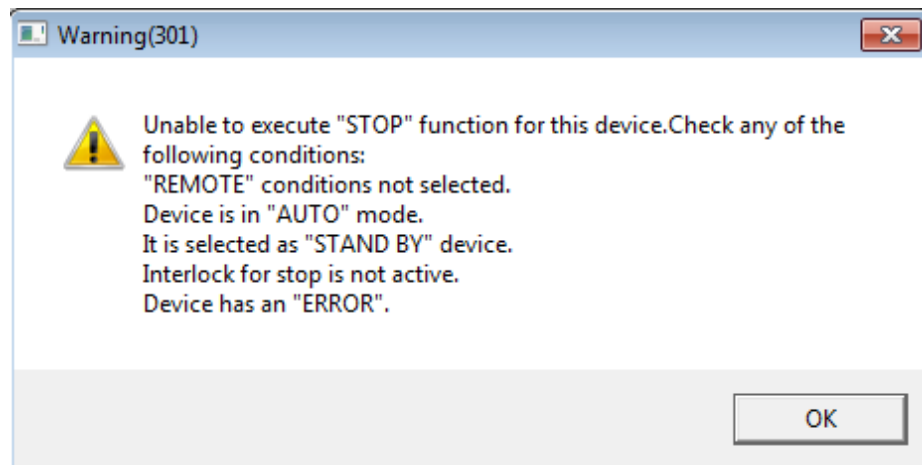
Warning(301)

Unable to execute "STOP" function for this device.Check any of the following conditions:
"REMOTE" conditions not selected.
Device is in "AUTO" mode.
It is selected as "STAND BY" device.
Interlock for stop is not active.
Device has an "ERROR".

OK